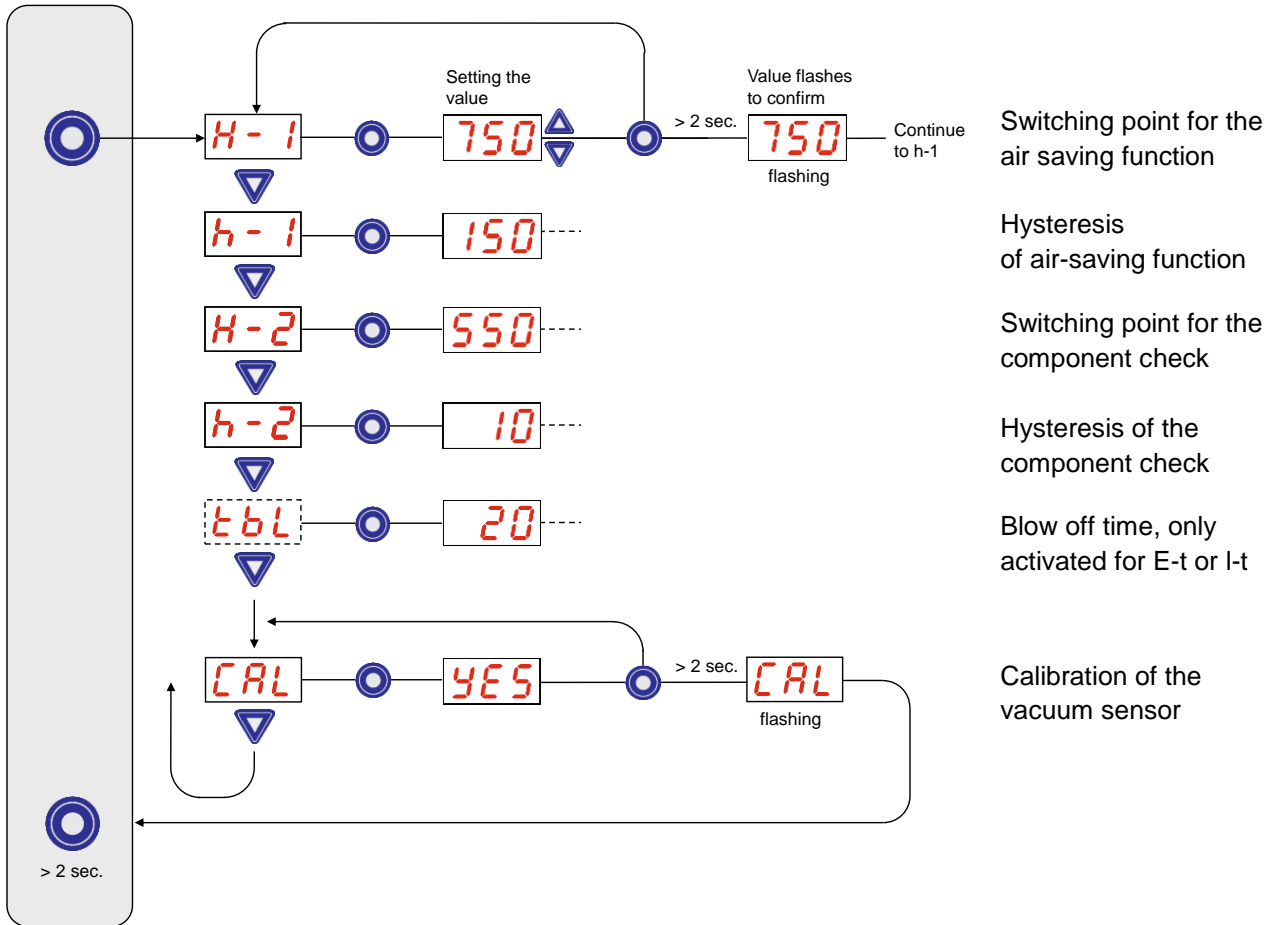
Setting the value

Value flashes to confirm

H - 1

750

> 2 sec.

750

flashing

Continue to h-1

Switching point for the air saving function

h - 1

150

Hysteresis of air-saving function

H - 2

550

Switching point for the component check

h - 2

10

Hysteresis of the component check

tbL

20

Blow off time, only activated for E-t or l-t

CAL

YES

> 2 sec.

CAL

flashing

Calibration of the vacuum sensor

> 2 sec.